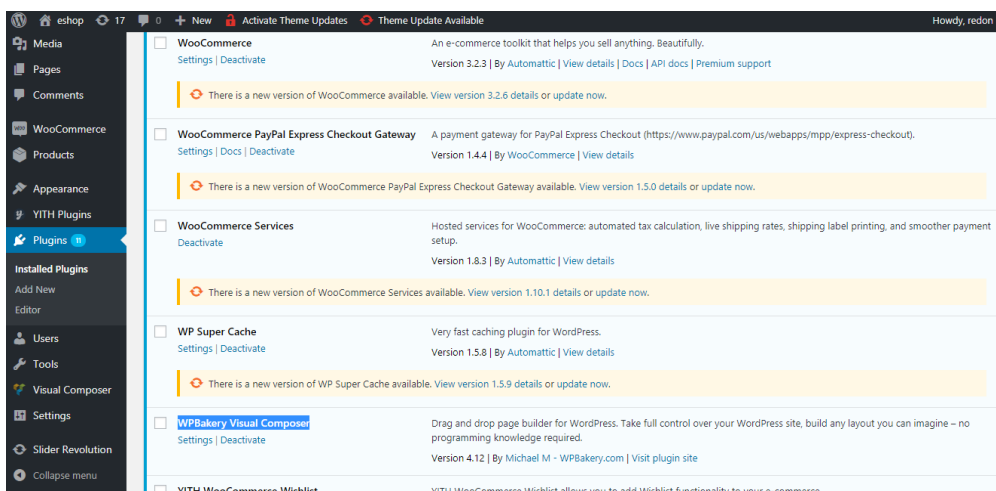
eshop 17 0 New Activate Theme Updates Theme Update Available Howdy, redon

Media
Pages
Comments
WooCommerce
Products
Appearance
YITH Plugins
Plugins 11
Installed Plugins
Add New
Editor
Users
Tools
Visual Composer
Settings
Slider Revolution
Collapse menu

WooCommerce
Settings | Deactivate
An e-commerce toolkit that helps you sell anything. Beautifully.
Version 3.2.3 | By Automattic | View details | Docs | API docs | Premium support
There is a new version of WooCommerce available. View version 3.2.6 details or update now.

WooCommerce PayPal Express Checkout Gateway
Settings | Docs | Deactivate
A payment gateway for PayPal Express Checkout (https://www.paypal.com/us/webapps/mpp/express-checkout).
Version 1.4.4 | By WooCommerce | View details
There is a new version of WooCommerce PayPal Express Checkout Gateway available. View version 1.5.0 details or update now.

WooCommerce Services
Deactivate
Hosted services for WooCommerce: automated tax calculation, live shipping rates, shipping label printing, and smoother payment setup.
Version 1.8.3 | By Automattic | View details
There is a new version of WooCommerce Services available. View version 1.10.1 details or update now.

WP Super Cache
Settings | Deactivate
Very fast caching plugin for WordPress.
Version 1.5.8 | By Automattic | View details
There is a new version of WP Super Cache available. View version 1.5.9 details or update now.

WPBakery Visual Composer
Settings | Deactivate
Drag and drop page builder for WordPress. Take full control over your WordPress site, build any layout you can imagine – no programming knowledge required.
Version 4.12 | By Michael M - WPBakery.com | Visit plugin site

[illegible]